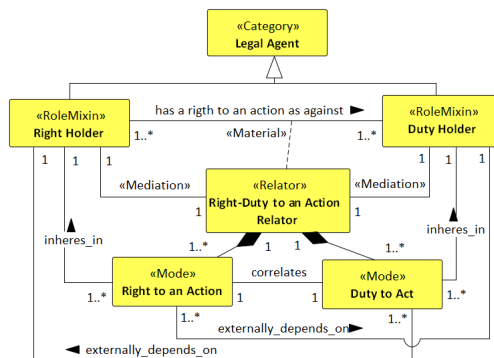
«Category»
Legal Agent

«RoleMixin»
Right Holder

has a rigth to an action as against

«RoleMixin»
Duty Holder

1..*

«Material»

1..*

1 1 1

1 1

«Mediation»

«Relator»
Right-Duty to an Action Relator

«Mediation»

1

1

inheres_in

inheres_in

1..*

1..*

«Mode»
Right to an Action

correlates

«Mode»
Duty to Act

1..*

1

1

1..*

1..*

externally_depends_on

1..*

externally_depends_on